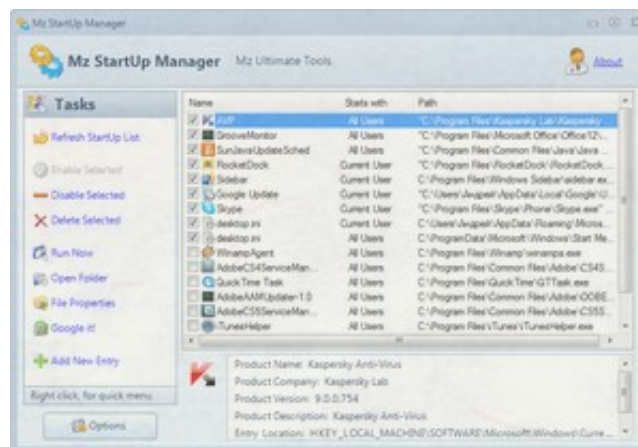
Mz StartUp Manager

Mz StartUp Manager Mz Ultimate Tools

About

Tasks

Refresh StartUp List

Enable Selected

Disable Selected

Delete Selected

Run Now

Open Folder

File Properties

Google it!

Add New Entry

Right click, for quick menu

Options

| Name | Starts with | Path |
|---|---|---|
| AVP | All Users | "C:\Program Files\Kaspersky Lab\Kaspersky |
| GrooveMonitor | All Users | "C:\Program Files\Microsoft Office\Office12\ |
| SunJavaUpdateSched | All Users | "C:\Program Files\Common Files\Java\Java |
| RocketDock | Current User | "C:\Program Files\RocketDock\RocketDock |
| Sidebar | Current User | C:\Program Files\Windows Sidebar\sidebar.ex |
| Google Update | Current User | "C:\Users\Jeujeet\AppData\Local\Google\U |
| Skype | Current User | "C:\Program Files\Skype\Phone\Skype.exe" |
| desktop.ini | Current User | C:\Users\Jeujeet\AppData\Roaming\Micros |
| desktop.ini | All Users | C:\ProgramData\Microsoft\Windows\Start Me |
| WinampAgent | All Users | "C:\Program Files\Winamp\winampa.exe |
| AdobeCS4ServiceMan... | All Users | "C:\Program Files\Common Files\Adobe\CS4S |
| QuickTime Task | All Users | "C:\Program Files\QuickTime\QTTask.exe |
| AdobeAAMUpdater-1.0 | All Users | "C:\Program Files\Common Files\Adobe\OOBE |
| AdobeCS5ServiceMan... | All Users | "C:\Program Files\Common Files\Adobe\CS5S |
| iTunesHelper | All Users | C:\Program Files\iTunes\iTunesHelper.exe |

Product Name: Kaspersky Anti-Virus
Product Company: Kaspersky Lab
Product Version: 9.0.0.754
Product Description: Kaspersky Anti-Virus
Entry Location: HKEY_LOCAL_MACHINE\SOFTWARE\Microsoft\Windows\Curre...